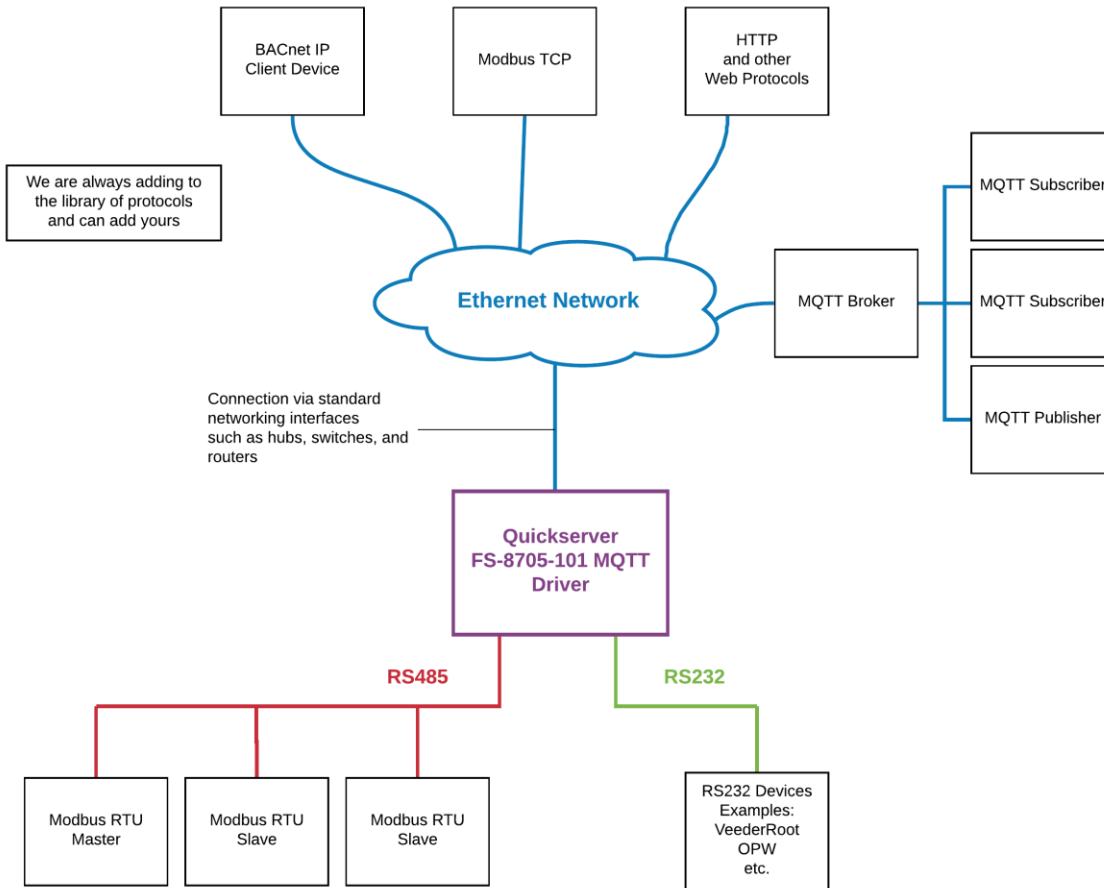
BACnet IP
Client Device

Modbus TCP

HTTP
and other
Web Protocols

We are always adding to the library of protocols and can add yours

MQTT Subscriber

MQTT Subscriber

MQTT Publisher

Ethernet Network

MQTT Broker

Connection via standard networking interfaces such as hubs, switches, and routers

Quickserver
FS-8705-101 MQTT
Driver

RS485

RS232

Modbus RTU
Master

Modbus RTU
Slave

Modbus RTU
Slave

RS232 Devices
Examples:
VeederRoot
OPW
etc.